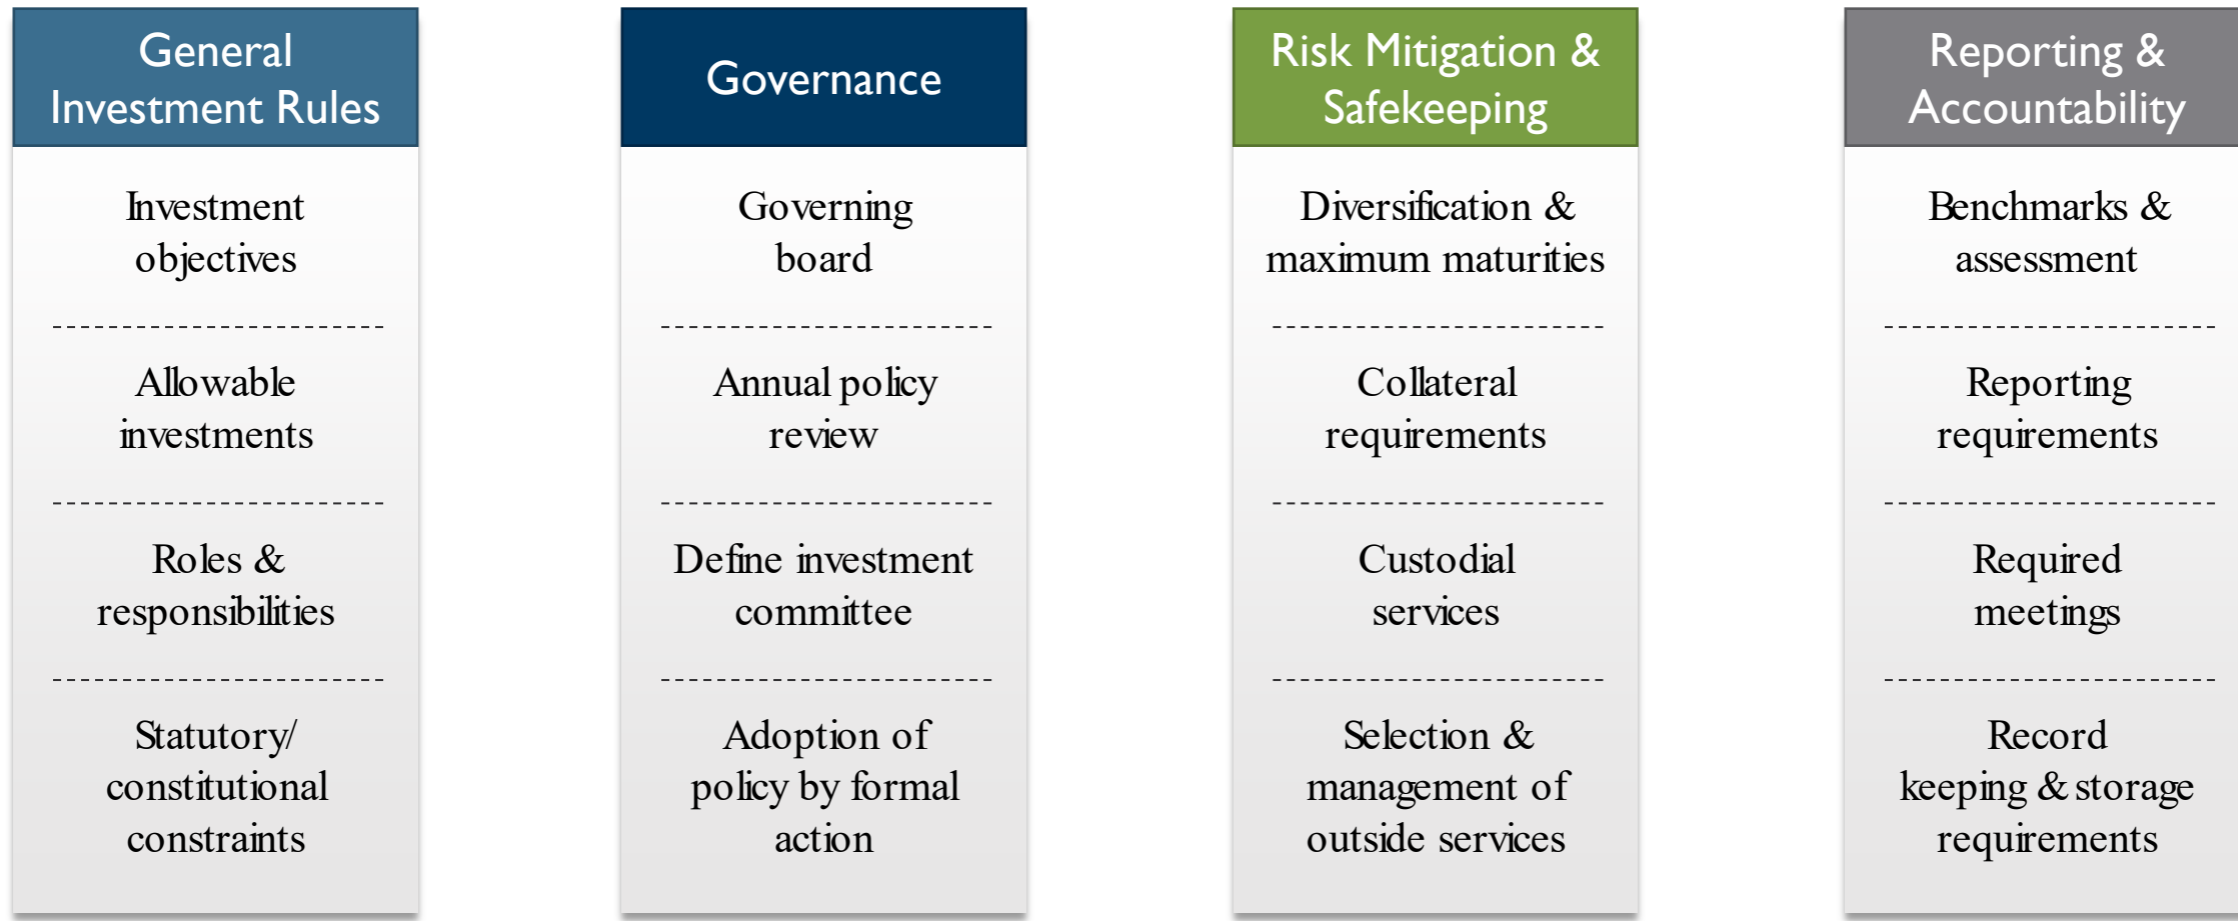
General Investment Rules

Investment objectives

Allowable investments

Roles & responsibilities

Statutory/ constitutional constraints

Governance

Governing board

Annual policy review

Define investment committee

Adoption of policy by formal action

Risk Mitigation & Safekeeping

Diversification & maximum maturities

Collateral requirements

Custodial services

Selection & management of outside services

Reporting & Accountability

Benchmarks & assessment

Reporting requirements

Required meetings

Record keeping & storage requirements